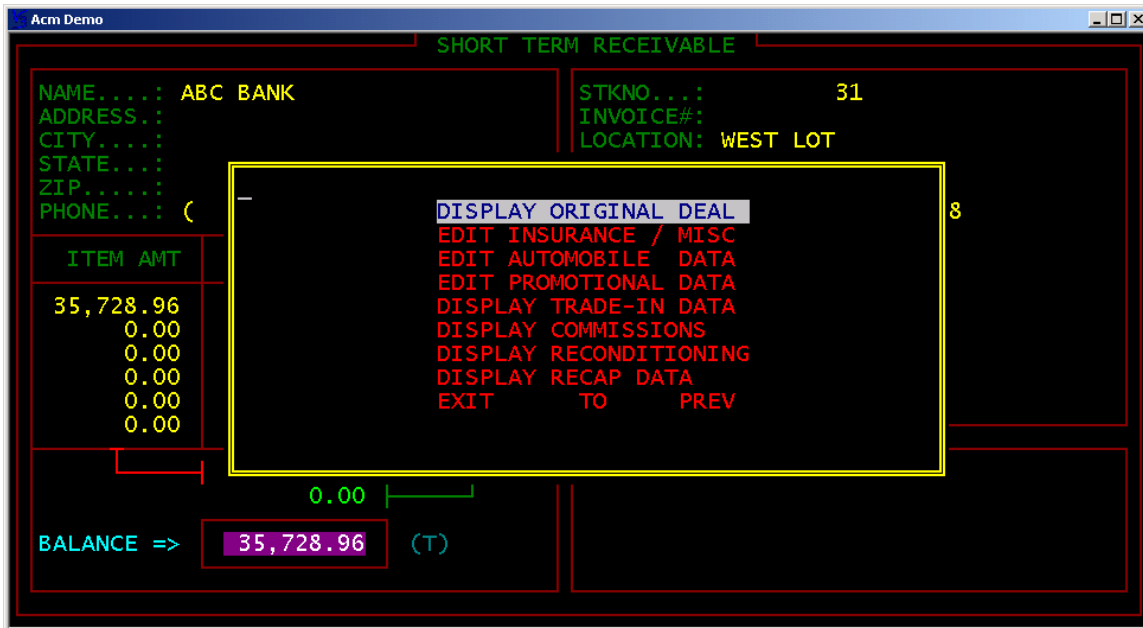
Acm Demo

SHORT TERM RECEIVABLE

NAME....: ABC BANK
ADDRESS.:
CITY....:
STATE...:
ZIP.....:
PHONE...: (

STKNO...: 31
INVOICE#:
LOCATION: WEST LOT

8

ITEM AMT

35,728.96
0.00
0.00
0.00
0.00
0.00

_

DISPLAY ORIGINAL DEAL
EDIT INSURANCE / MISC
EDIT AUTOMOBILE DATA
EDIT PROMOTIONAL DATA
DISPLAY TRADE-IN DATA
DISPLAY COMMISSIONS
DISPLAY RECONDITIONING
DISPLAY RECAP DATA
EXIT TO PREV

0.00

BALANCE => 35,728.96 (T)